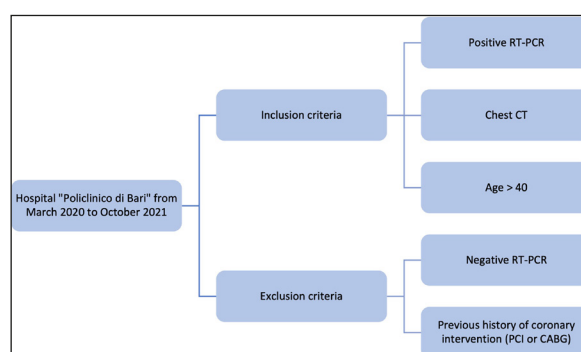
Hospital "Policlinico di Bari" from March 2020 to October 2021

Inclusion criteria

Positive RT-PCR

Chest CT

Age > 40

Exclusion criteria

Negative RT-PCR

Previous history of coronary intervention (PCI or CABG)